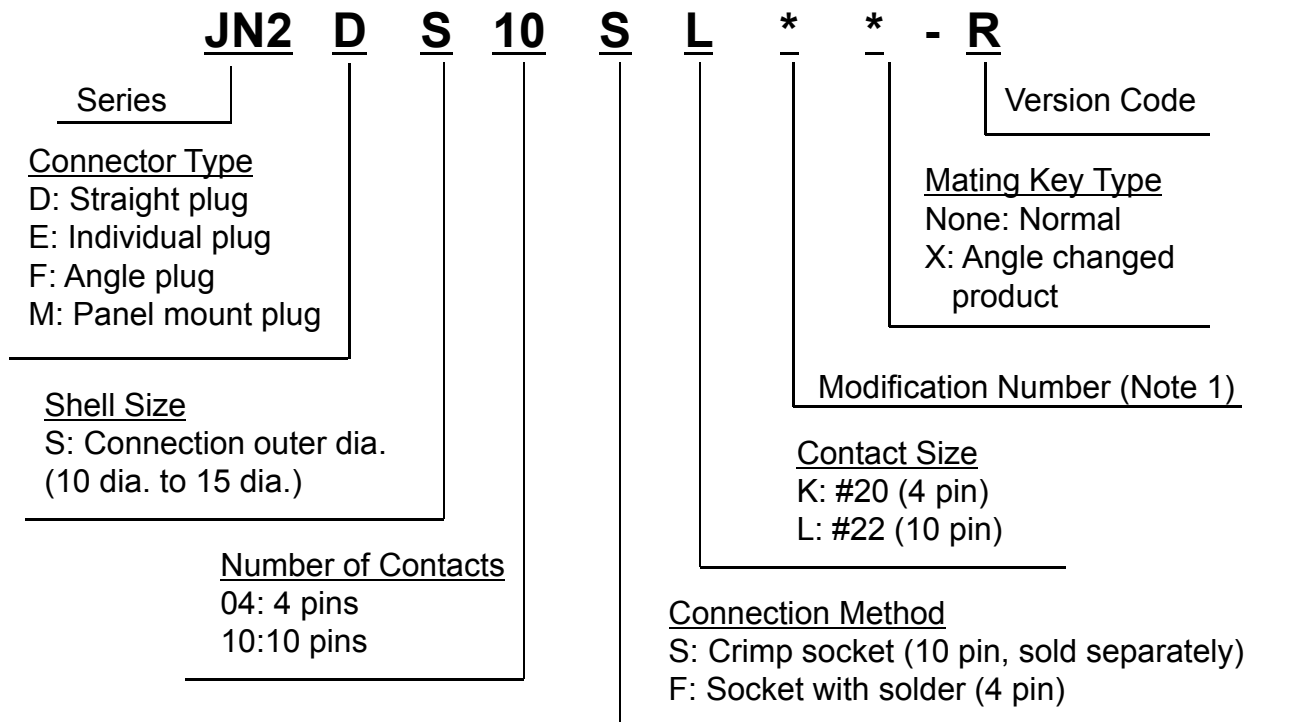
JN2 D S 10 S L * * - R

Series

Version Code

Connector Type
D: Straight plug
E: Individual plug
F: Angle plug
M: Panel mount plug

Mating Key Type
None: Normal
X: Angle changed product

Modification Number (Note 1)

Shell Size
S: Connection outer dia. (10 dia. to 15 dia.)

Contact Size
K: #20 (4 pin)
L: #22 (10 pin)

Number of Contacts
04: 4 pins
10:10 pins

Connection Method
S: Crimp socket (10 pin, sold separately)
F: Socket with solder (4 pin)